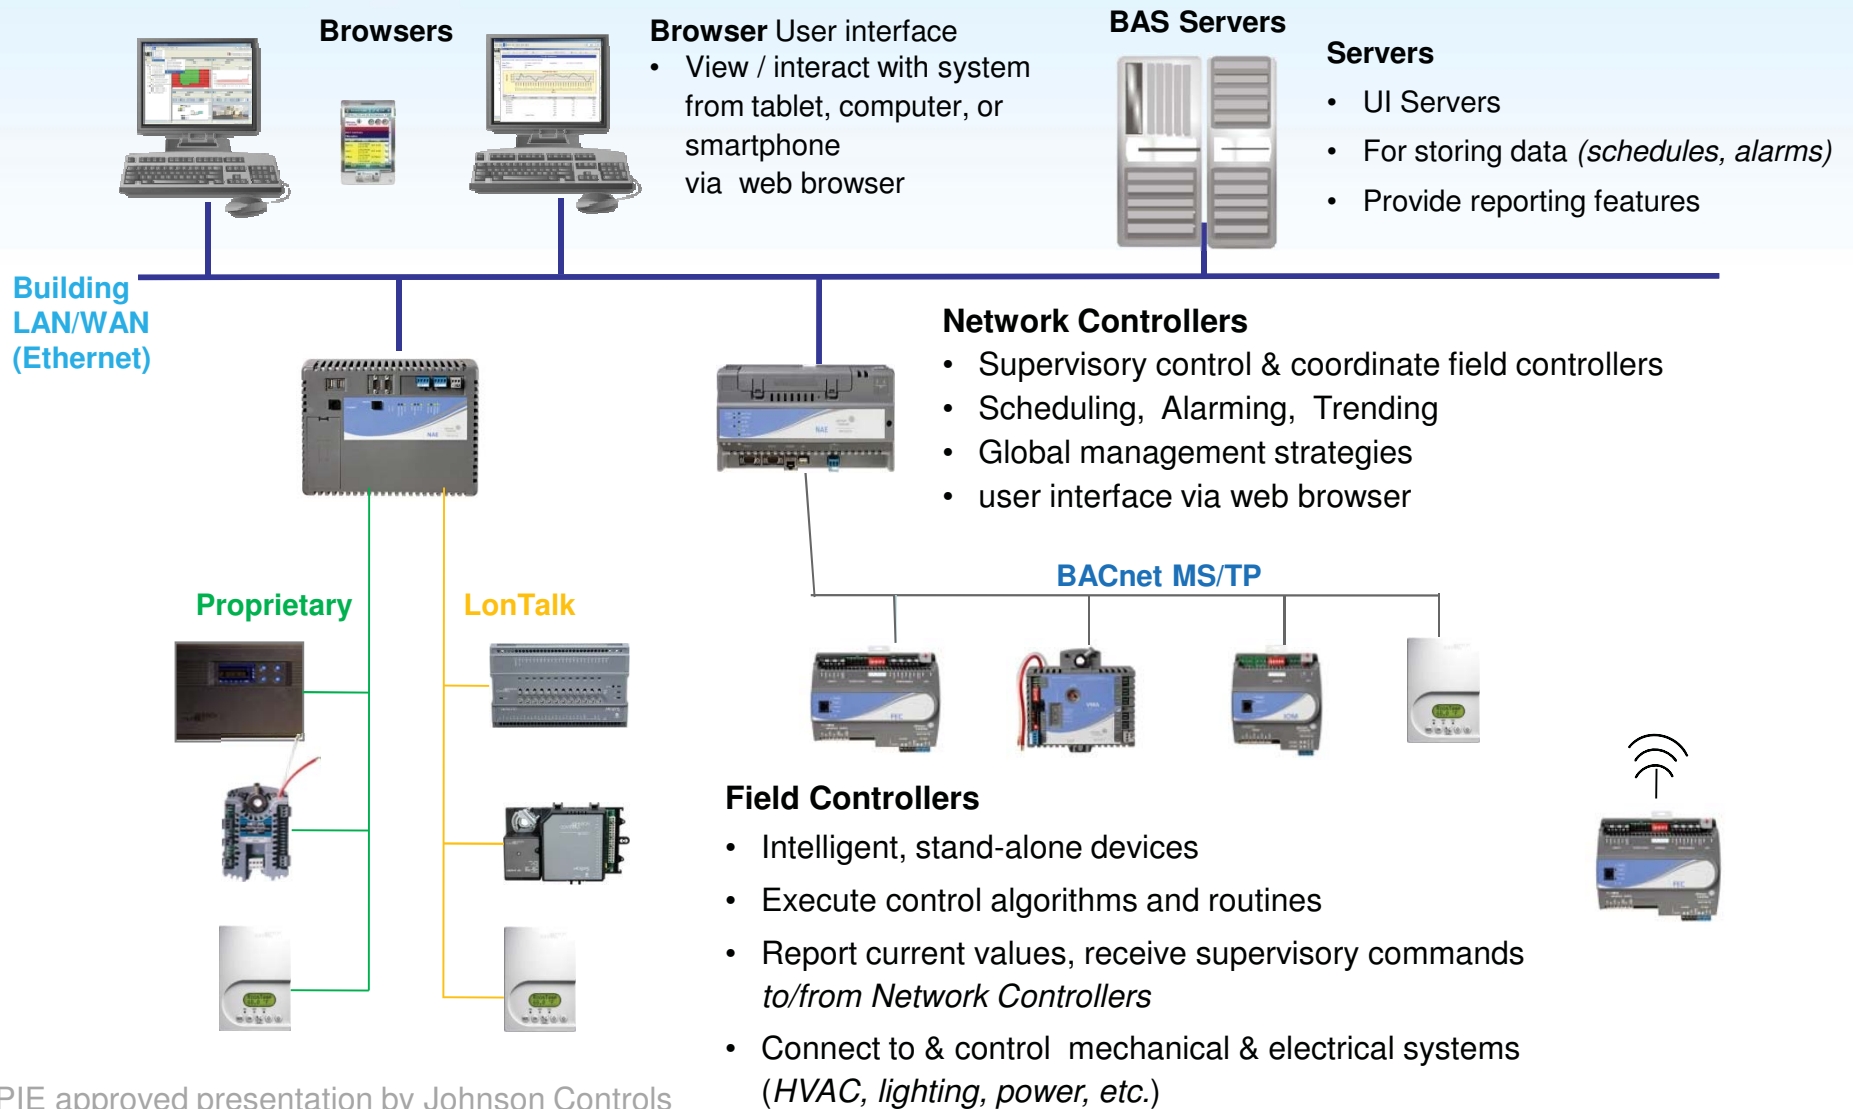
Browsers

Browser User interface
• View / interact with system from tablet, computer, or smartphone via web browser

BAS Servers

Servers
• UI Servers
• For storing data (schedules, alarms)
• Provide reporting features

Building LAN/WAN (Ethernet)

Network Controllers
• Supervisory control & coordinate field controllers
• Scheduling, Alarming, Trending
• Global management strategies
• user interface via web browser

BACnet MS/TP

Proprietary

LonTalk

Field Controllers
• Intelligent, stand-alone devices
• Execute control algorithms and routines
• Report current values, receive supervisory commands to/from Network Controllers
• Connect to & control mechanical & electrical systems (HVAC, lighting, power, etc.)

PIE approved presentation by Johnson Controls